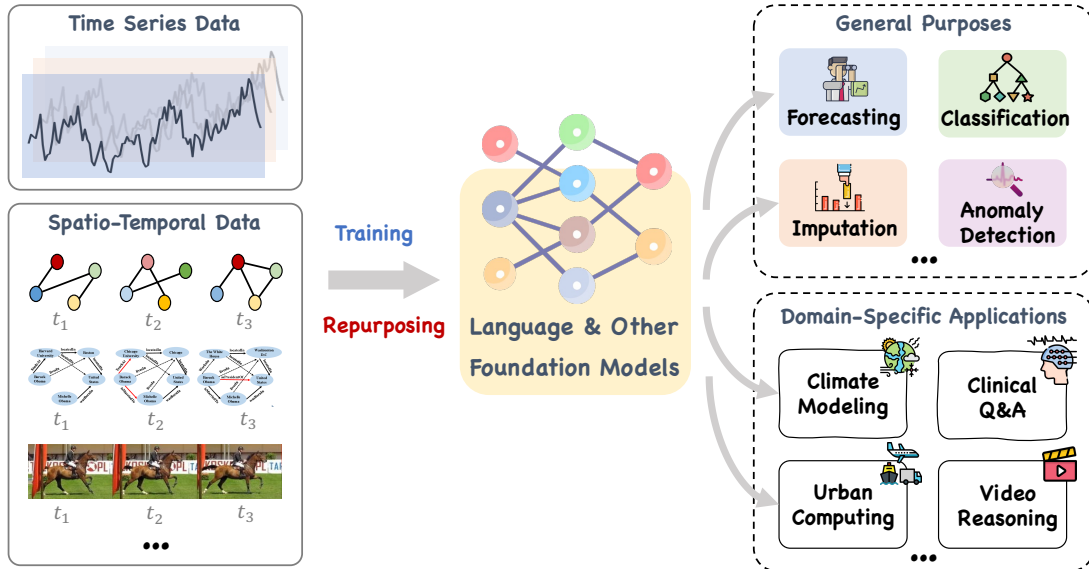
Time Series Data

Spatio-Temporal Data

$t_1$ $t_2$ $t_3$

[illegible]

$t_1$ $t_2$ $t_3$

$t_1$ $t_2$ $t_3$

•••

Training

Repurposing

Language & Other Foundation Models

General Purposes

Forecasting

Classification

Imputation

Anomaly Detection

•••

Domain-Specific Applications

Climate Modeling

Clinical Q&A

Urban Computing

Video Reasoning

•••